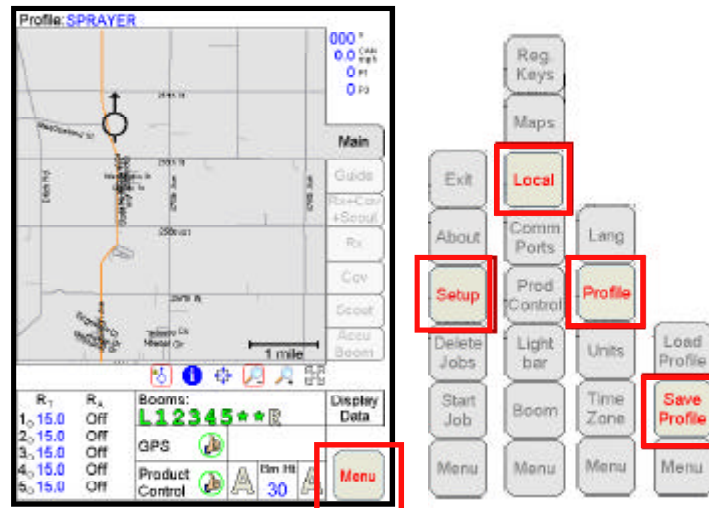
Profile: SPRAYER

000 °
0.0 Gals Mph
0 Pt
0 Pd

Main
Guide
Rx+Cov+Scout
Rx
Cov
Scout
Accu Boom

1 mile

| $R_T$ | $R_A$ |
|---|---|
| 1 15.0 | Off |
| 2 15.0 | Off |
| 3 15.0 | Off |
| 4 15.0 | Off |
| 5 15.0 | Off |

Booms:
L12345
GPS
Product Control
Bm Ht 30
Display Data
Menu

Reg. Keys
Maps
Exit
Local
About
Comm Ports
Lang
Setup
Prod Control
Profile
Delete Jobs
Light bar
Units
Load Profile
Start Job
Boom
Time Zone
Save Profile
Menu
Menu
Menu
Menu